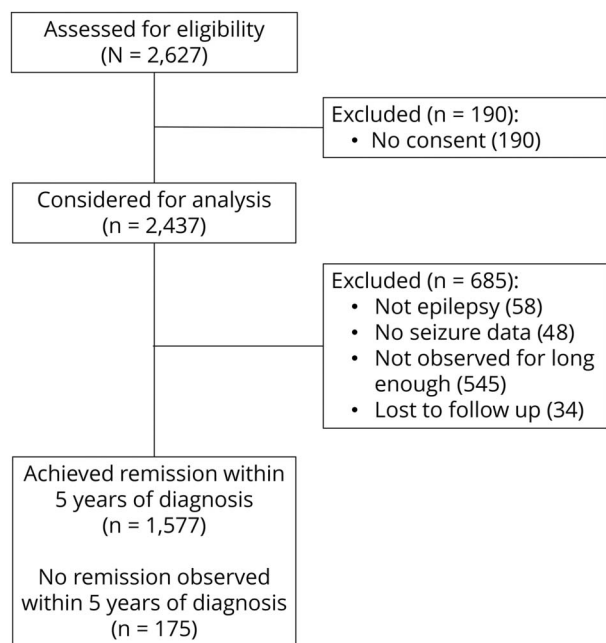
Assessed for eligibility
(N = 2,627)

Excluded (n = 190):
• No consent (190)

Considered for analysis
(n = 2,437)

Excluded (n = 685):
• Not epilepsy (58)
• No seizure data (48)
• Not observed for long enough (545)
• Lost to follow up (34)

Achieved remission within 5 years of diagnosis
(n = 1,577)

No remission observed within 5 years of diagnosis
(n = 175)